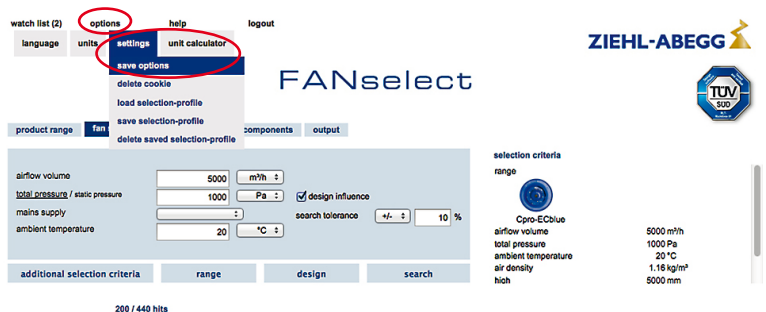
watch list (2) options help logout

language units settings unit calculator

save options
delete cookie
load selection-profile
save selection-profile
delete saved selection-profile

ZIEHL-ABEGG

FANselect

TÜV SÜD

product range fan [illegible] components output

airflow volume 5000 m³/h
total pressure / static pressure 1000 Pa design influence
mains supply
search tolerance +/- 10 %
ambient temperature 20 °C

additional selection criteria range design search

200 / 440 hits

selection criteria

range

Cpro-ECblue

| airflow volume | 5000 m³/h |
|---|---|
| total pressure | 1000 Pa |
| ambient temperature | 20 °C |
| air density | 1.16 kg/m³ |
| hich | 5000 mm |